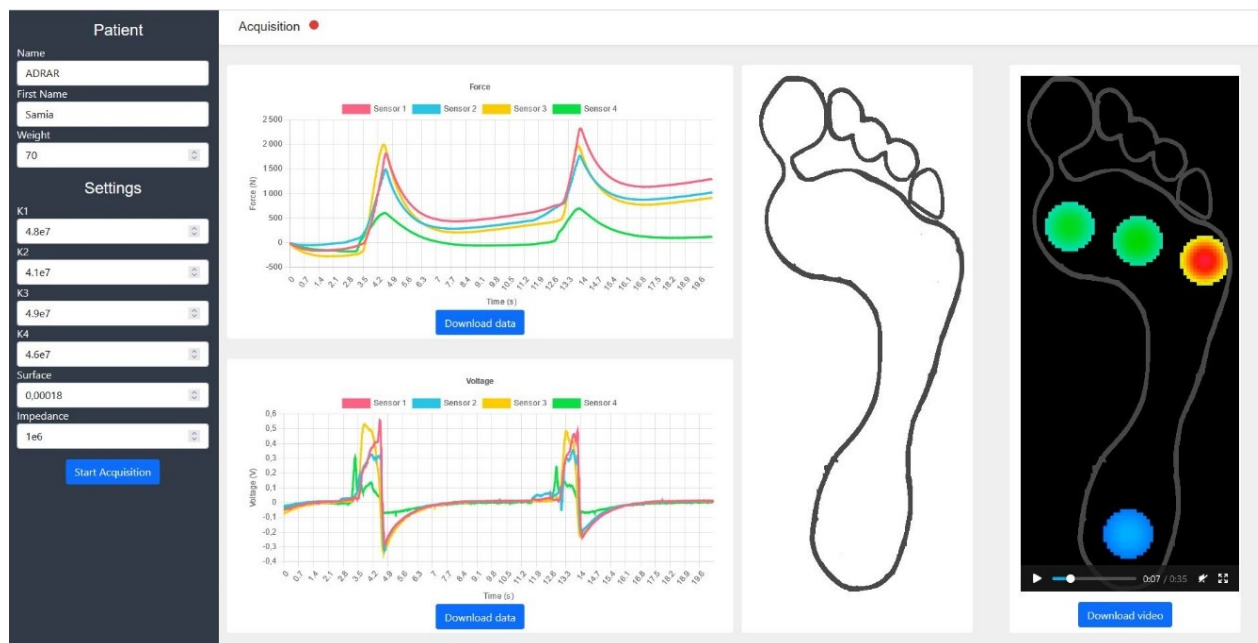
Patient

Name
ADRAR
First Name
Samia
Weight
70

Settings

K1
4.8e7
K2
4.1e7
K3
4.9e7
K4
4.6e7
Surface
0,00018
Impedance
1e6

Start Acquisition

Acquisition

Force

Sensor 1 Sensor 2 Sensor 3 Sensor 4

2 500
2 000
1500
1000
500
0
-500

Force (N)

0 0.7 1.4 2.1 2.8 3.5 4.2 4.9 5.6 6.3 7 7.7 8.4 9.1 9.8 10.5 11.2 11.9 12.6 13.3 14 14.7 15.4 16.1 16.8 17.5 18.2 18.9 19.6

Time (s)

Download data

Voltage

Sensor 1 Sensor 2 Sensor 3 Sensor 4

0,6
0,5
0,4
0,3
0,2
0,1
0
-0,1
-0,2
-0,3
-0,4

Voltage (V)

0 0.7 1.4 2.1 2.8 3.5 4.2 4.9 5.6 6.3 7 7.7 8.4 9.1 9.8 10.5 11.2 11.9 12.6 13.3 14 14.7 15.4 16.1 16.8 17.5 18.2 18.9 19.6

Time (s)

Download data

0:07 / 0:35

Download video